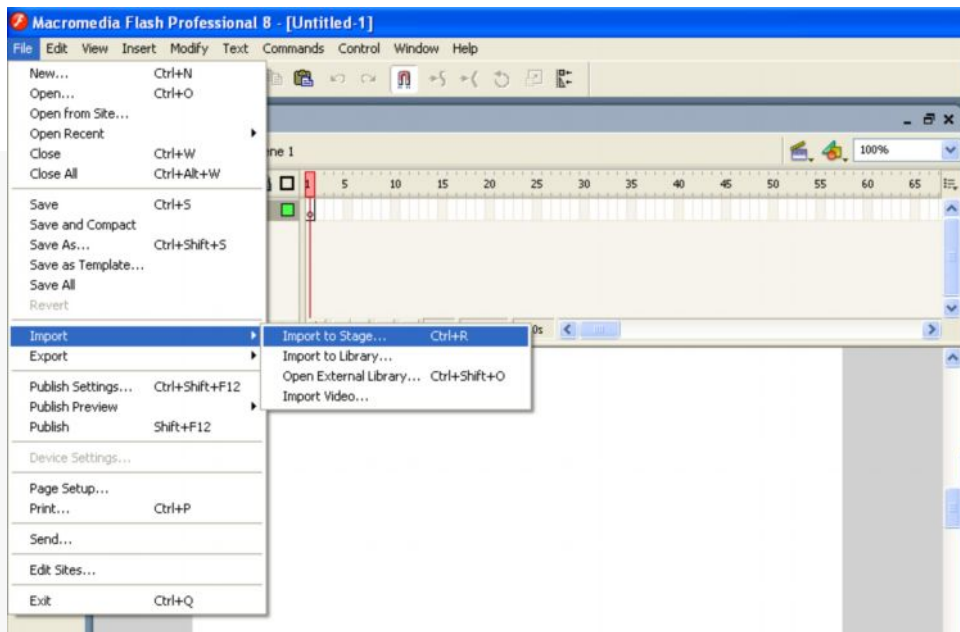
Macromedia Flash Professional 8 - [Untitled-1]

File Edit View Insert Modify Text Commands Control Window Help

New... Ctrl+N
Open... Ctrl+O
Open from Site...
Open Recent
Close Ctrl+W
Close All Ctrl+Alt+W
Save Ctrl+S
Save and Compact
Save As... Ctrl+Shift+S
Save as Template...
Save All
Revert
Import
Export
Publish Settings... Ctrl+Shift+F12
Publish Preview
Publish Shift+F12
Device Settings...
Page Setup...
Print... Ctrl+P
Send...
Edit Sites...
Exit Ctrl+Q

Import to Stage... Ctrl+R
Import to Library...
Open External Library... Ctrl+Shift+O
Import Video...

ne 1

100%

1 5 10 15 20 25 30 35 40 45 50 55 60 65

0s